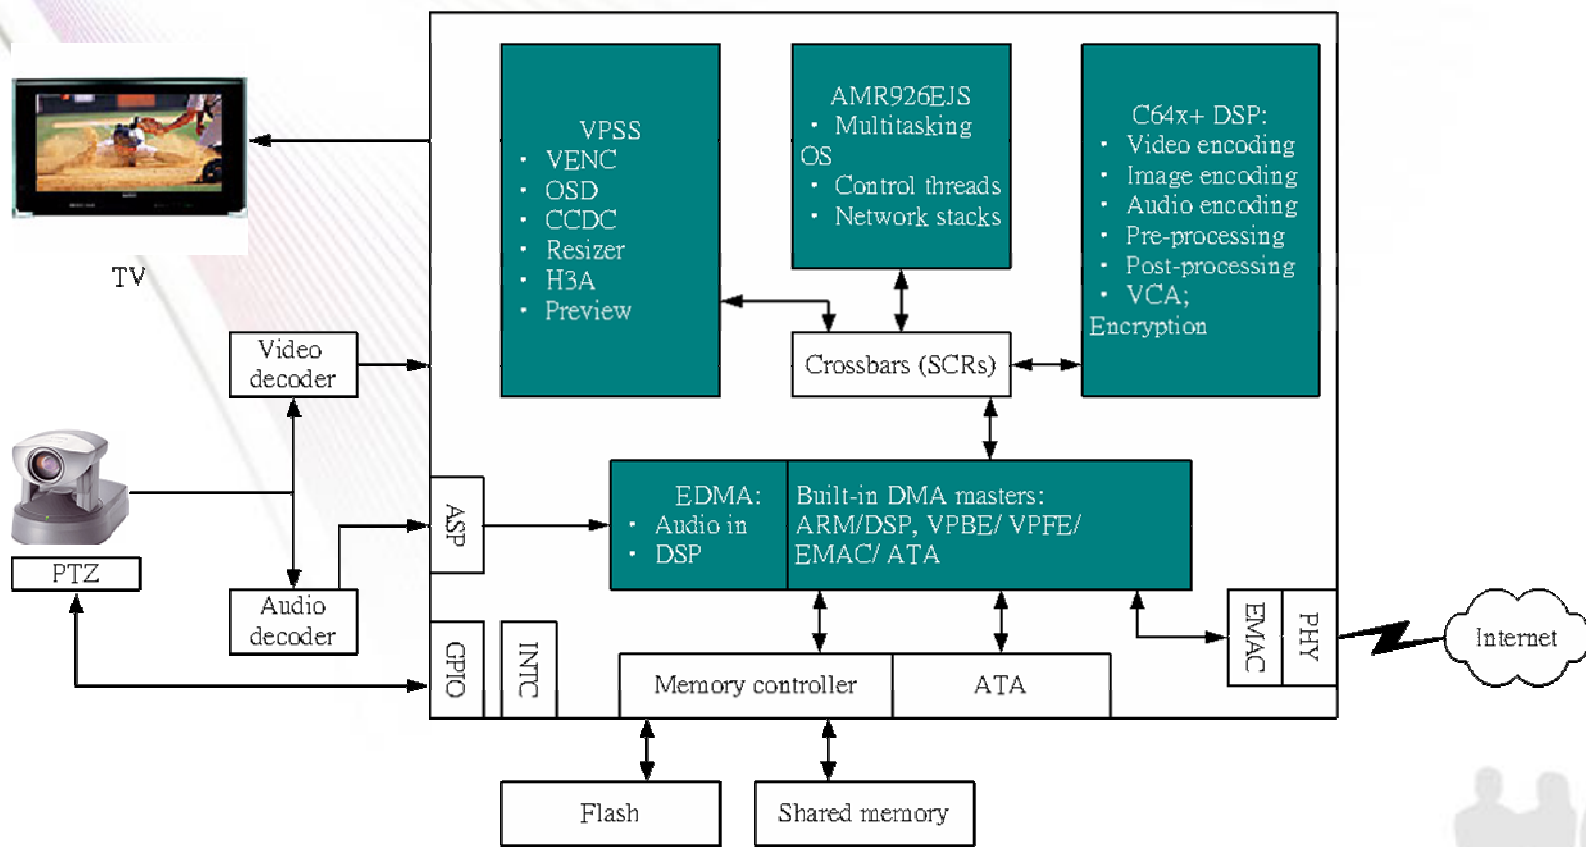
TV

VPSS
• VENC
• OSD
• CCDC
• Resizer
• H3A
• Preview

AMR926EJS
• Multitasking OS
• Control threads
• Network stacks

C64x+ DSP:
• Video encoding
• Image encoding
• Audio encoding
• Pre-processing
• Post-processing
• VCA; Encryption

Video decoder

Crossbars (SCRs)

ASP

EDMA:
• Audio in
• DSP

Built-in DMA masters: ARM/DSP, VPBE/ VPFE/ EMAC/ ATA

PTZ

Audio decoder

GPIO

INTC

Memory controller

ATA

EMAC

PHY

Internet

Flash

Shared memory